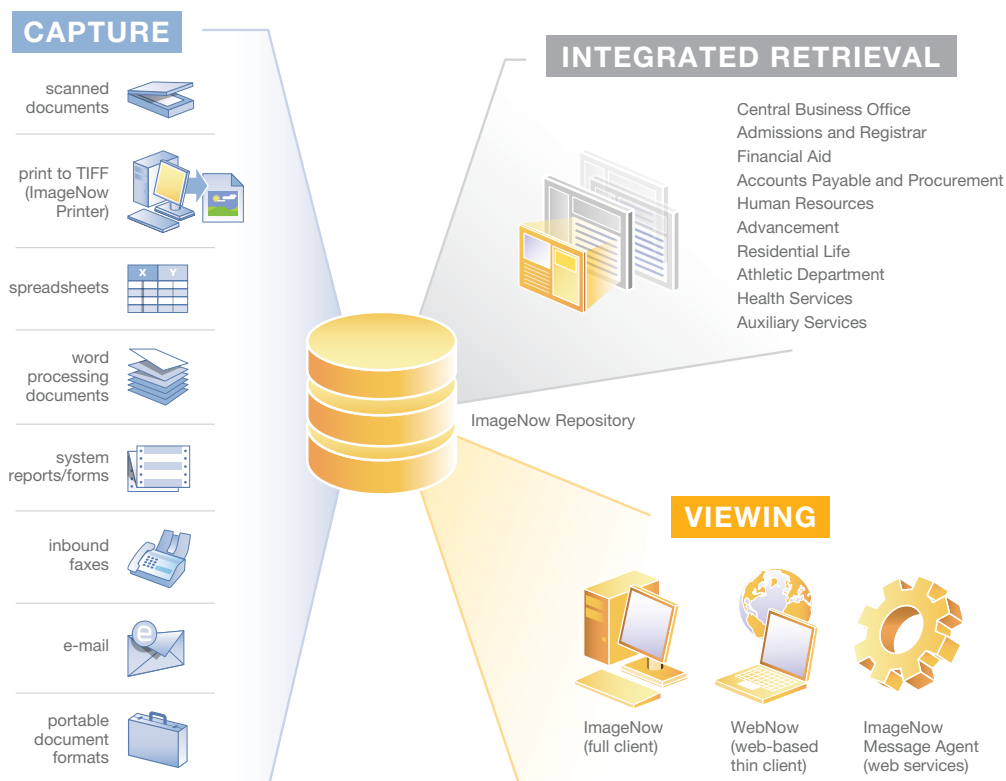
CAPTURE

scanned documents

print to TIFF (ImageNow Printer)

spreadsheets

X Y

word processing documents

system reports/forms

inbound faxes

e-mail

portable document formats

INTEGRATED RETRIEVAL

Central Business Office
Admissions and Registrar
Financial Aid
Accounts Payable and Procurement
Human Resources
Advancement
Residential Life
Athletic Department
Health Services
Auxiliary Services

ImageNow Repository

VIEWING

ImageNow (full client)

WebNow (web-based thin client)

ImageNow Message Agent (web services)